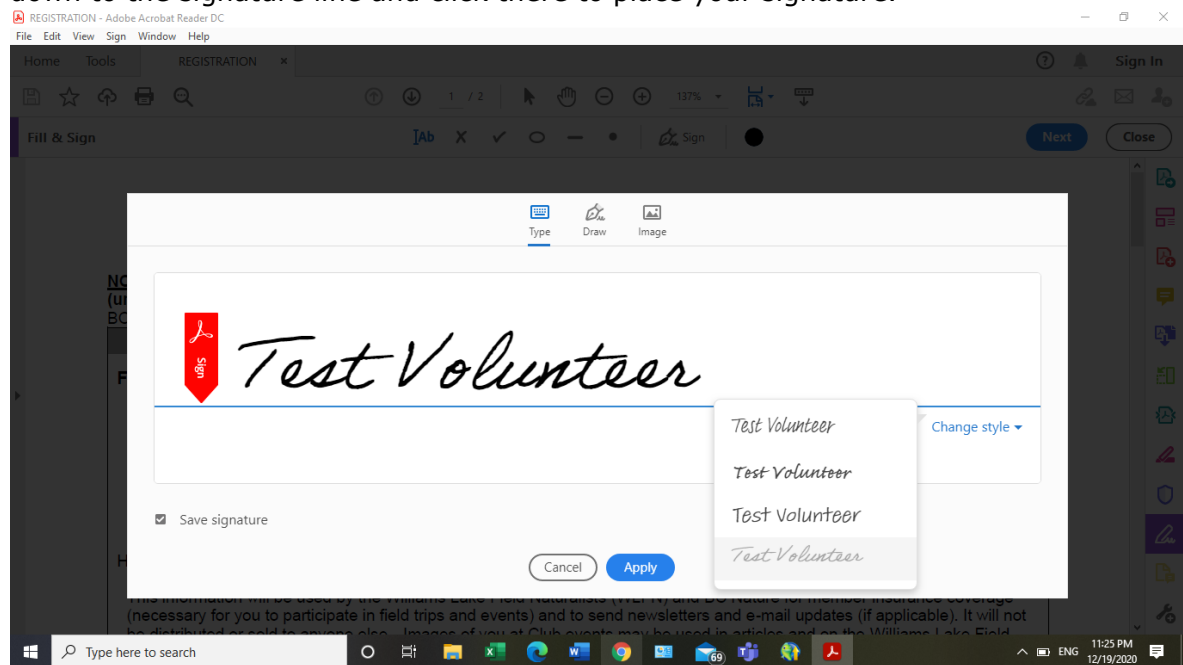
REGISTRATION - Adobe Acrobat Reader DC
File Edit View Sign Window Help
Home Tools REGISTRATION ×
Sign In
1 / 2 137%
Fill & Sign
Sign
Next Close
Type Draw Image
Sign
Test Volunteer
Change style
Test Volunteer
Test Volunteer
Test Volunteer
Test Volunteer
Save signature
Cancel Apply
NC
(ur
BC
F
H
This information will be used by the Williams Lake Field Naturalists (WLFN) and BC Nature for member insurance coverage (necessary for you to participate in field trips and events) and to send newsletters and e-mail updates (if applicable). It will not
Type here to search
69
ENG 11:25 PM 12/19/2020